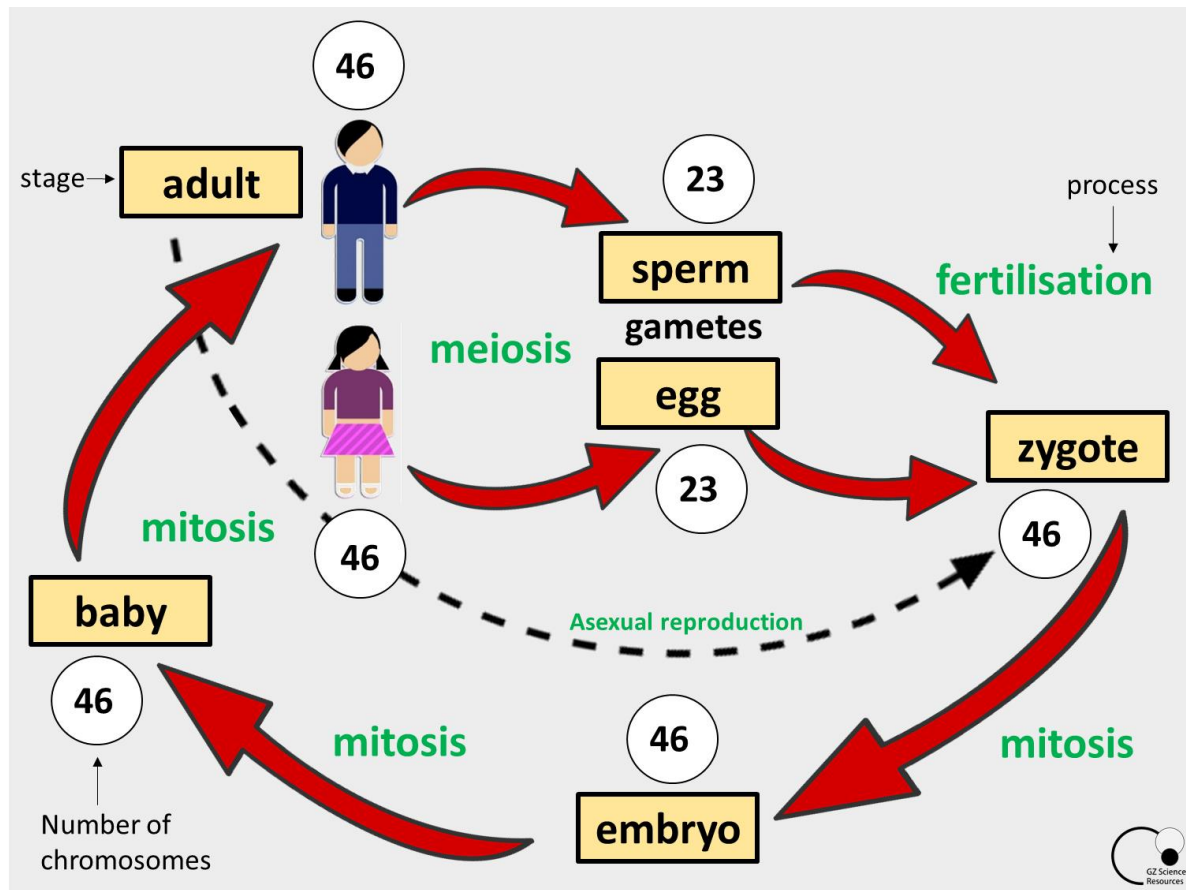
46

stage

adult

23

process

sperm

fertilisation

gametes

meiosis

egg

zygote

23

mitosis

46

46

baby

Asexual reproduction

46

46

mitosis

mitosis

Number of chromosomes

embryo

GZ Science Resources